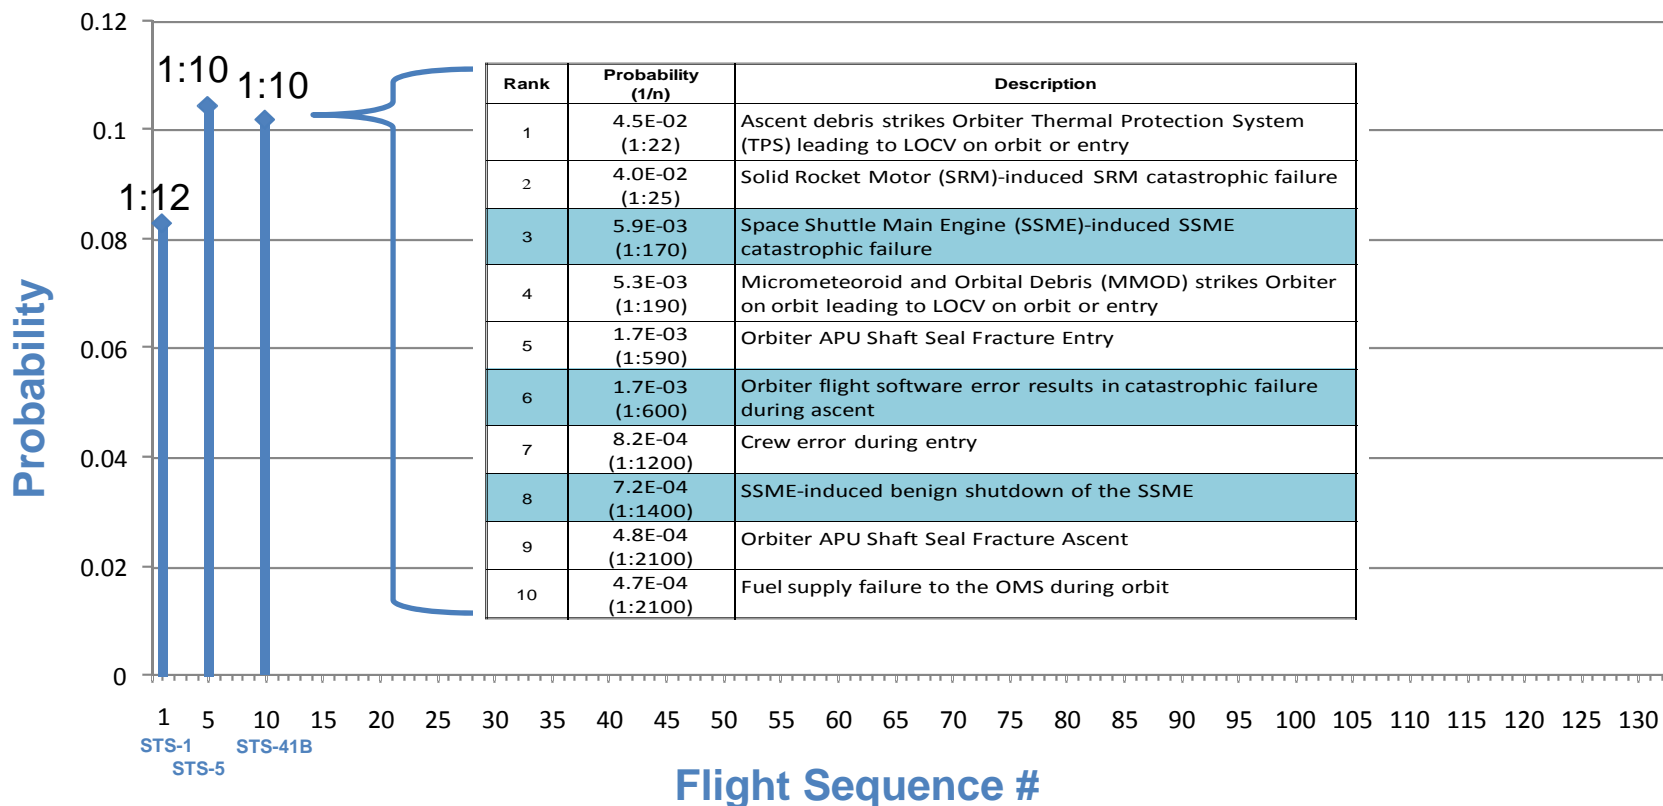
0.12

0.1

0.08

0.06

0.04

0.02

0

Probability

1:10
1:10
1:12

| Rank | Probability (1/n) | Description |
|---|---|---|
| 1 | 4.5E-02 (1:22) | Ascent debris strikes Orbiter Thermal Protection System (TPS) leading to LOCV on orbit or entry |
| 2 | 4.0E-02 (1:25) | Solid Rocket Motor (SRM)-induced SRM catastrophic failure |
| 3 | 5.9E-03 (1:170) | Space Shuttle Main Engine (SSME)-induced SSME catastrophic failure |
| 4 | 5.3E-03 (1:190) | Micrometeoroid and Orbital Debris (MMOD) strikes Orbiter on orbit leading to LOCV on orbit or entry |
| 5 | 1.7E-03 (1:590) | Orbiter APU Shaft Seal Fracture Entry |
| 6 | 1.7E-03 (1:600) | Orbiter flight software error results in catastrophic failure during ascent |
| 7 | 8.2E-04 (1:1200) | Crew error during entry |
| 8 | 7.2E-04 (1:1400) | SSME-induced benign shutdown of the SSME |
| 9 | 4.8E-04 (1:2100) | Orbiter APU Shaft Seal Fracture Ascent |
| 10 | 4.7E-04 (1:2100) | Fuel supply failure to the OMS during orbit |

1 5 10 15 20 25 30 35 40 45 50 55 60 65 70 75 80 85 90 95 100 105 110 115 120 125 130

STS-1
STS-5
STS-41B

Flight Sequence #